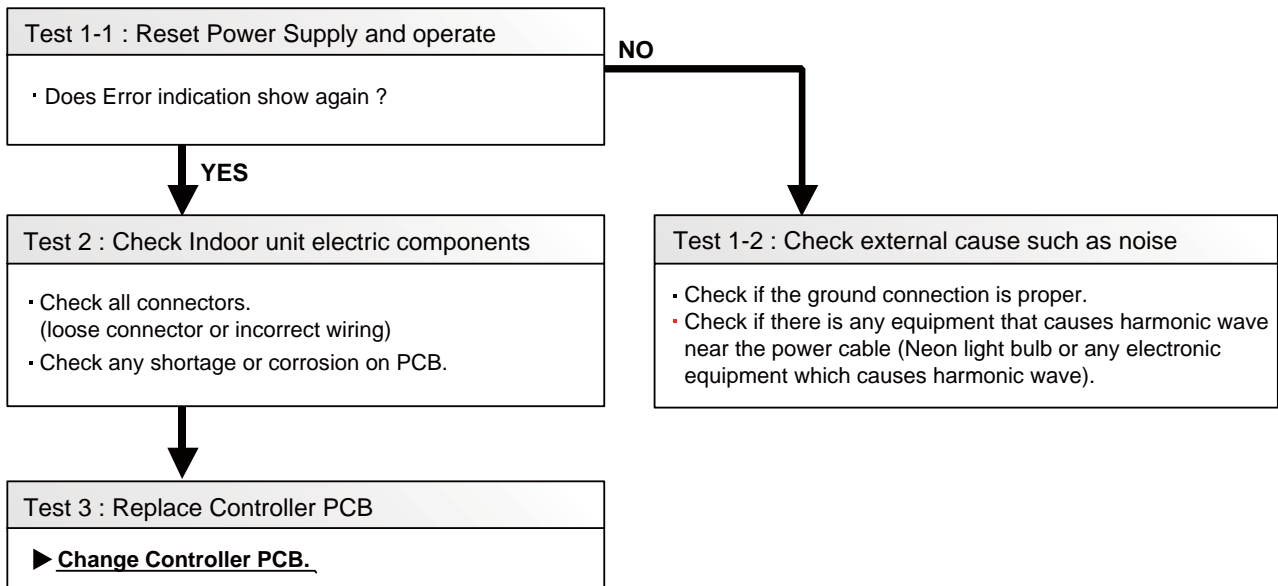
Test 1-1 : Reset Power Supply and operate

・Does Error indication show again ?

NO

YES

Test 2 : Check Indoor unit electric components

・Check all connectors. (loose connector or incorrect wiring)

・Check any shortage or corrosion on PCB.

Test 1-2 : Check external cause such as noise

・Check if the ground connection is proper.

・Check if there is any equipment that causes harmonic wave near the power cable (Neon light bulb or any electronic equipment which causes harmonic wave).

Test 3 : Replace Controller PCB

▶ Change Controller PCB.